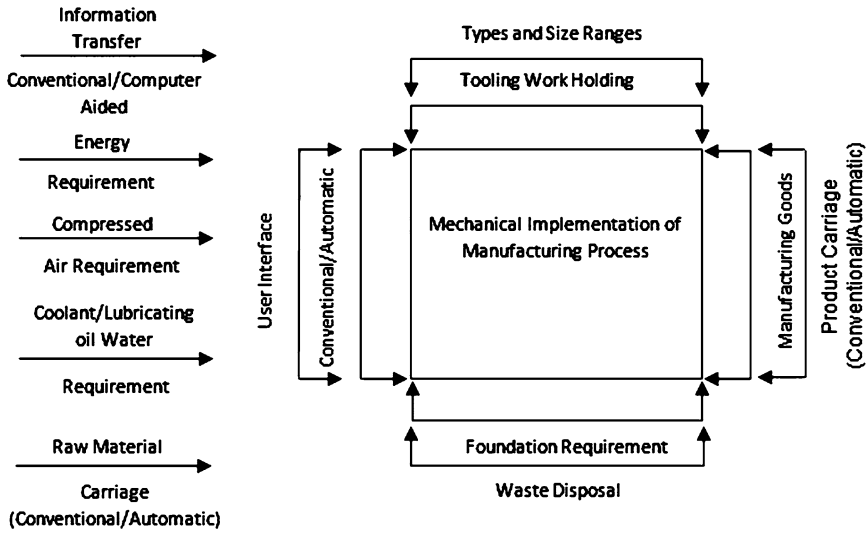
Information Transfer

Conventional/Computer Aided

Energy

Requirement

Compressed

Air Requirement

Coolant/Lubricating oil Water

Requirement

Raw Material

Carriage (Conventional/Automatic)

Types and Size Ranges

Tooling Work Holding

User Interface

Conventional/Automatic

Mechanical Implementation of Manufacturing Process

Manufacturing Goods

Product Carriage (Conventional/Automatic)

Foundation Requirement

Waste Disposal